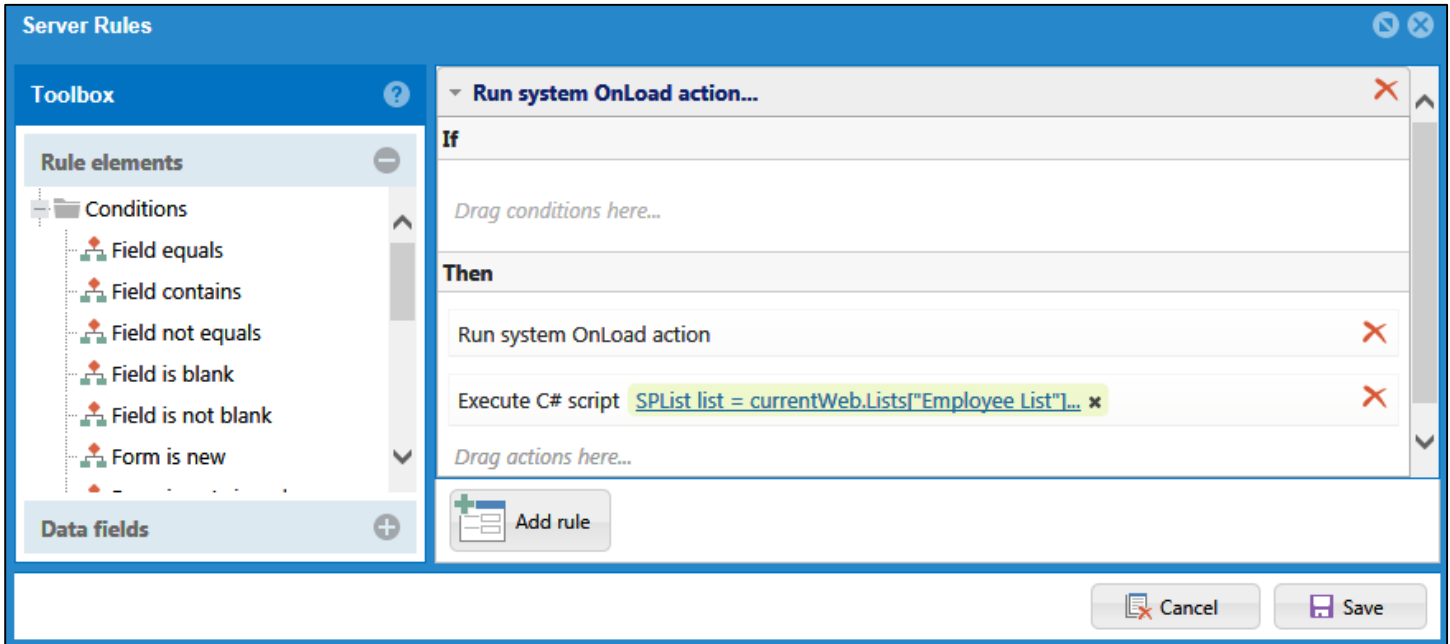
Server Rules

Toolbox

Rule elements

Conditions

Field equals

Field contains

Field not equals

Field is blank

Field is not blank

Form is new

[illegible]

Data fields

Run system OnLoad action...

If

Drag conditions here...

Then

Run system OnLoad action

Execute C# script SPList list = currentWeb.Lists["Employee List"]...

Drag actions here...

Add rule

Cancel

Save